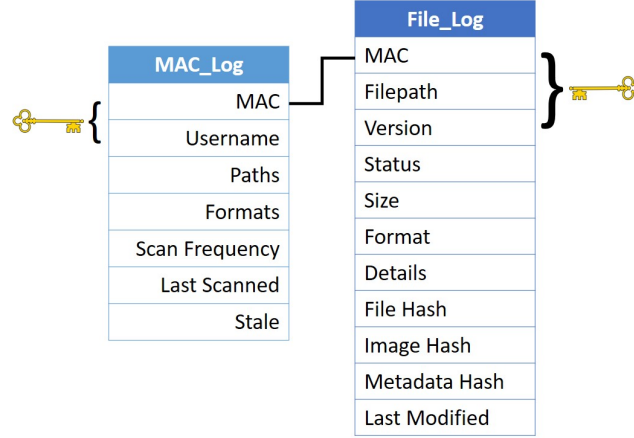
| MAC_Log |
|---|
| MAC |
| Username |
| Paths |
| Formats |
| Scan Frequency |
| Last Scanned |
| Stale |

| File_Log |
|---|
| MAC |
| Filepath |
| Version |
| Status |
| Size |
| Format |
| Details |
| File Hash |
| Image Hash |
| Metadata Hash |
| Last Modified |